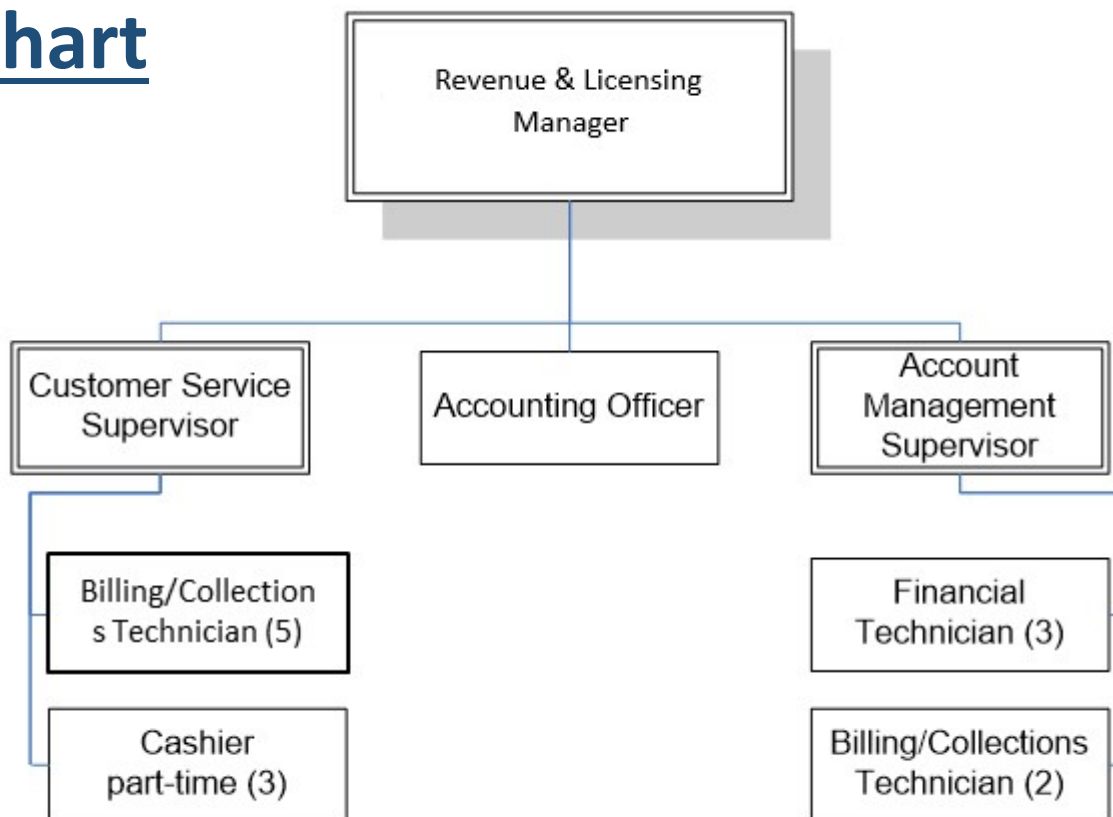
hart

Revenue & Licensing Manager

Customer Service Supervisor

Accounting Officer

Account Management Supervisor

Billing/Collection s Technician (5)

Cashier part-time (3)

Financial Technician (3)

Billing/Collections Technician (2)